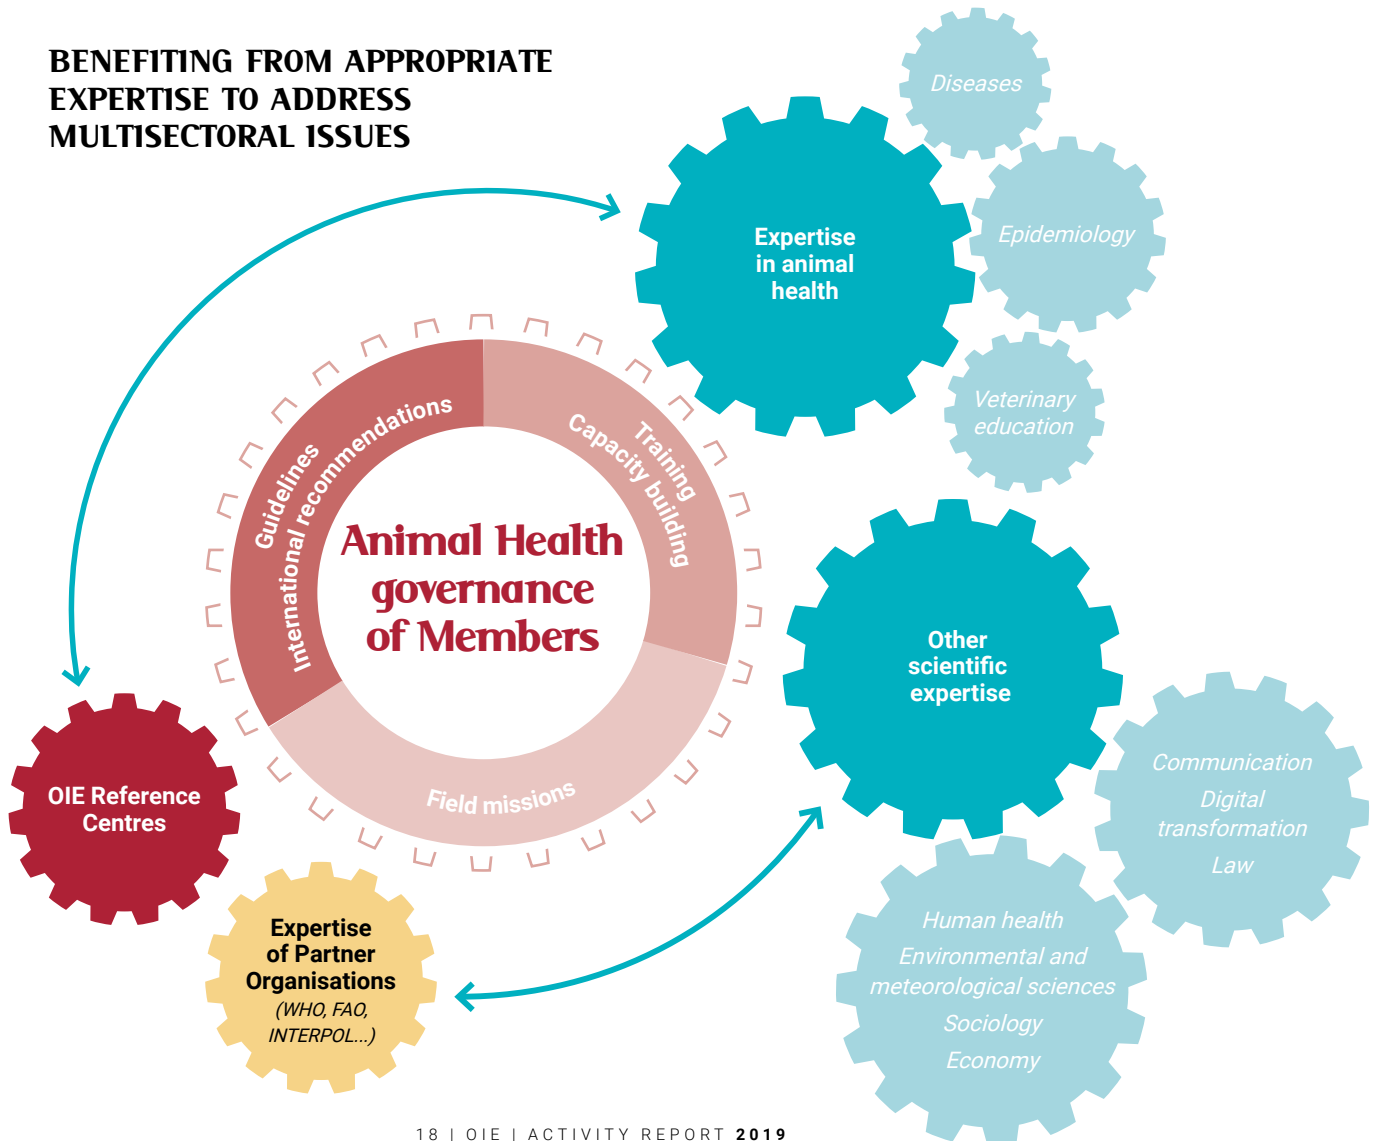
BENEFITING FROM APPROPRIATE EXPERTISE TO ADDRESS MULTISECTORAL ISSUES

Diseases

Expertise in animal health

Epidemiology

Veterinary education

Guidelines

International recommendations

Training

Capacity building

Animal Health governance of Members

Field missions

Other scientific expertise

Communication

Digital transformation

Law

OIE Reference Centres

Expertise of Partner Organisations
(WHO, FAO, INTERPOL...)

Human health

Environmental and meteorological sciences

Sociology

Economy

18 | OIE | ACTIVITY REPORT 2019